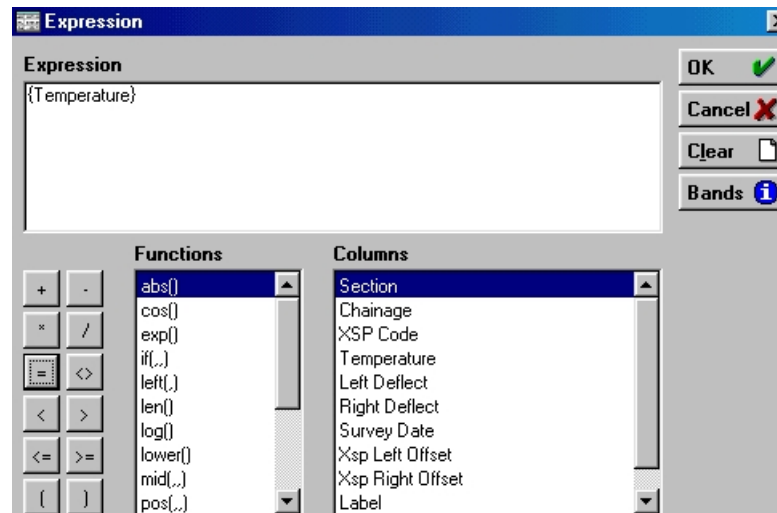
Expression

Expression

{Temperature}

OK

Cancel

Clear

Bands

Functions

abs()
cos()
exp()
if(,,)
left(,)
len()
log()
lower()
mid(,,)
pos(,,)

Columns

Section
Chainage
XSP Code
Temperature
Left Deflect
Right Deflect
Survey Date
Xsp Left Offset
Xsp Right Offset
Label

+
-
*
/
=
<>
<
>
<=
>=
(
)